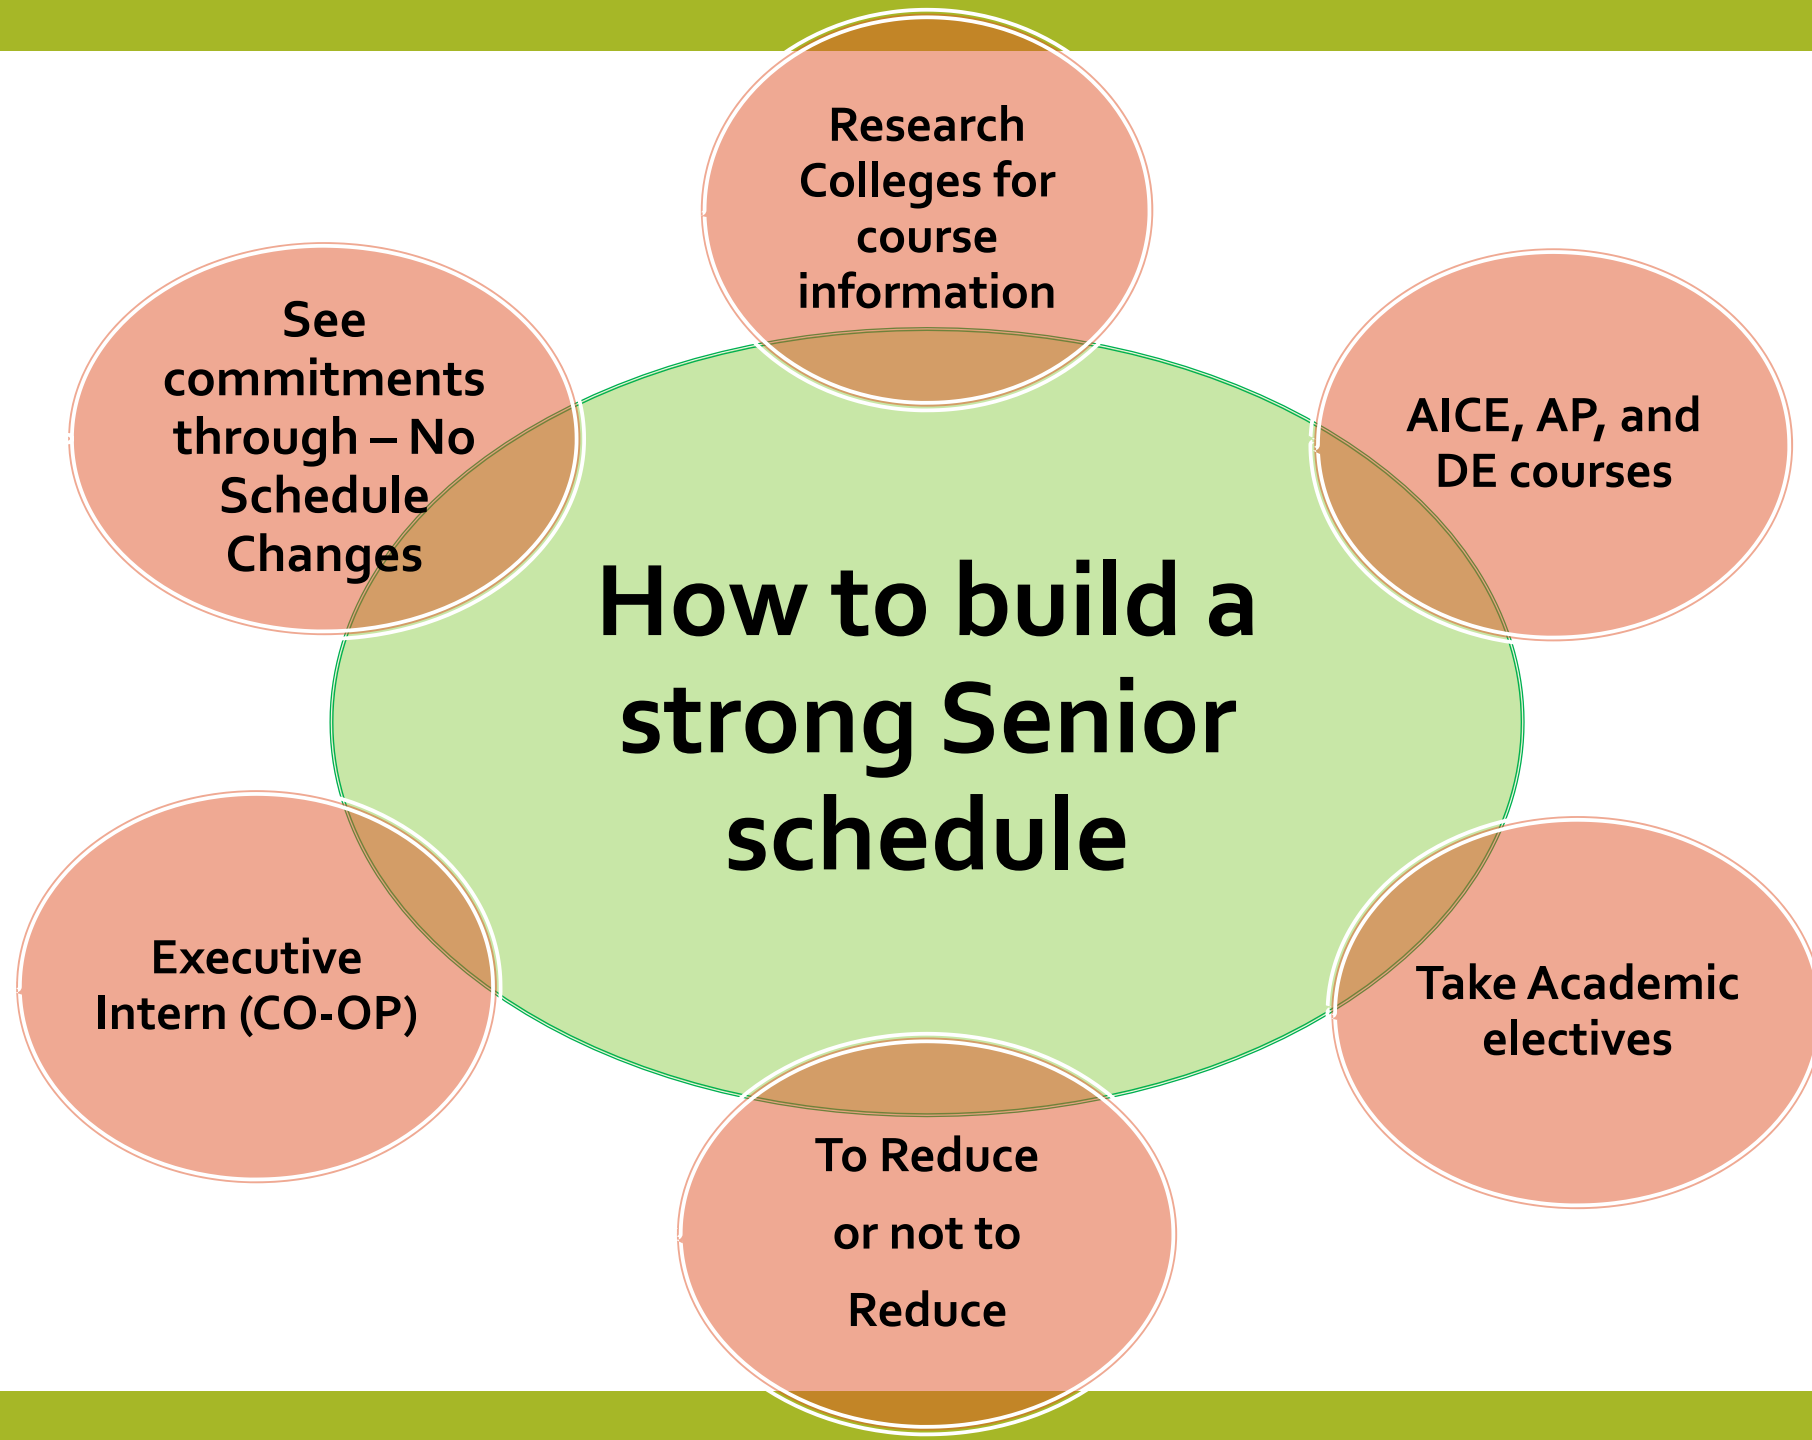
How to build a strong Senior schedule

Research Colleges for course information

AICE, AP, and DE courses

Take Academic electives

To Reduce or not to Reduce

Executive Intern (CO-OP)

See commitments through – No Schedule Changes